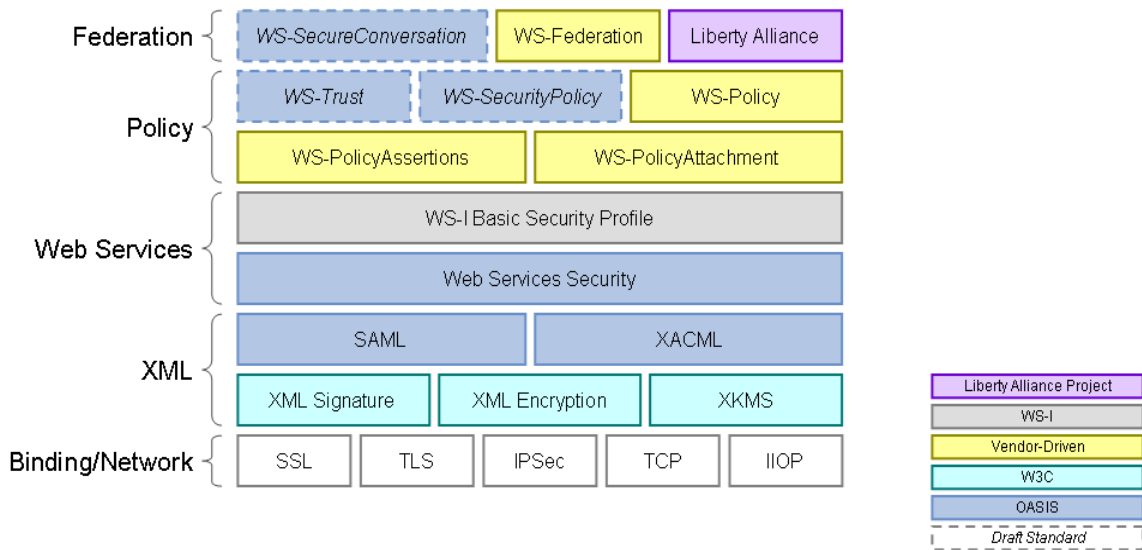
Federation

WS-SecureConversation

WS-Federation

Liberty Alliance

Policy

WS-Trust

WS-SecurityPolicy

WS-Policy

WS-PolicyAssertions

WS-PolicyAttachment

Web Services

WS-I Basic Security Profile

Web Services Security

XML

SAML

XACML

XML Signature

XML Encryption

XKMS

Binding/Network

SSL

TLS

IPSec

TCP

IIOP

Liberty Alliance Project

WS-I

Vendor-Driven

W3C

OASIS

Draft Standard